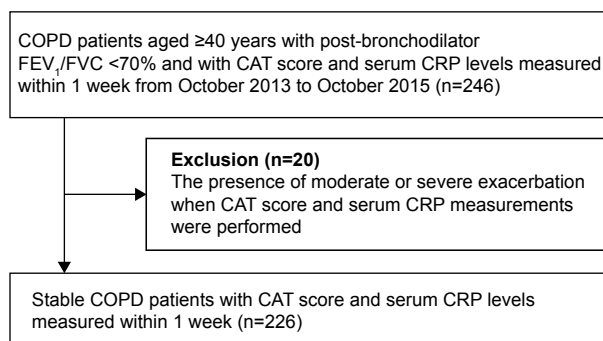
COPD patients aged ≥40 years with post-bronchodilator $FEV_1$/FVC <70% and with CAT score and serum CRP levels measured within 1 week from October 2013 to October 2015 (n=246)

**Exclusion (n=20)**
The presence of moderate or severe exacerbation when CAT score and serum CRP measurements were performed

Stable COPD patients with CAT score and serum CRP levels measured within 1 week (n=226)